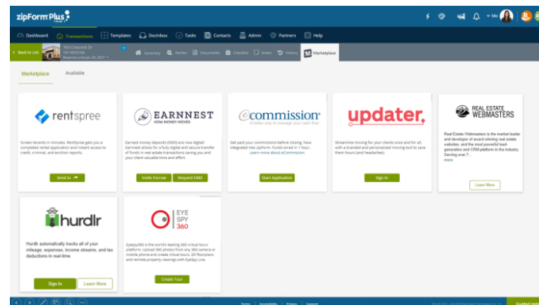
zipForm Plus

Dashboard | Transactions | Templates | Dochdox | Tasks | Contacts | Admin | Partners | Help

Back to List

Marketplace

Workplace | Available

rentspree

Screen tenants in minutes. RentSpree gets you a completed rental application and instant access to credit, criminal, and eviction reports.

Send to

EARNNEST
EARN MONEY MOVES

Earnest money deposits (EMD) are now digital! Earnnest allows for a fully digital and secure transfer of funds in real estate transactions saving you and your client valuable time and effort.

Invite Escrow | Request EMD

ecommission
get your commissions faster

Get paid your commissions before closing. Now integrated into zipForm. Funds wired in 1 hour. Learn more about eCommission

Start Application

updater,

Streamline moving for your clients once and for all with a branded and personalized moving tool to save them hours (and headaches).

Sign In

REAL ESTATE WEBMASTERS

Real Estate Webmasters is the market leader and developer of award winning real estate websites, and the most powerful lead generation and CRM platform in the industry. Starting over 1 ... more

Learn More

hurdlr

Hurdlr automatically tracks all of your mileage, expenses, income streams, and tax deductions in real-time.

Sign In | Learn More

EYE SPY 360

EyeSpy360 is the world's leading 360 virtual tours platform.

Create Tour